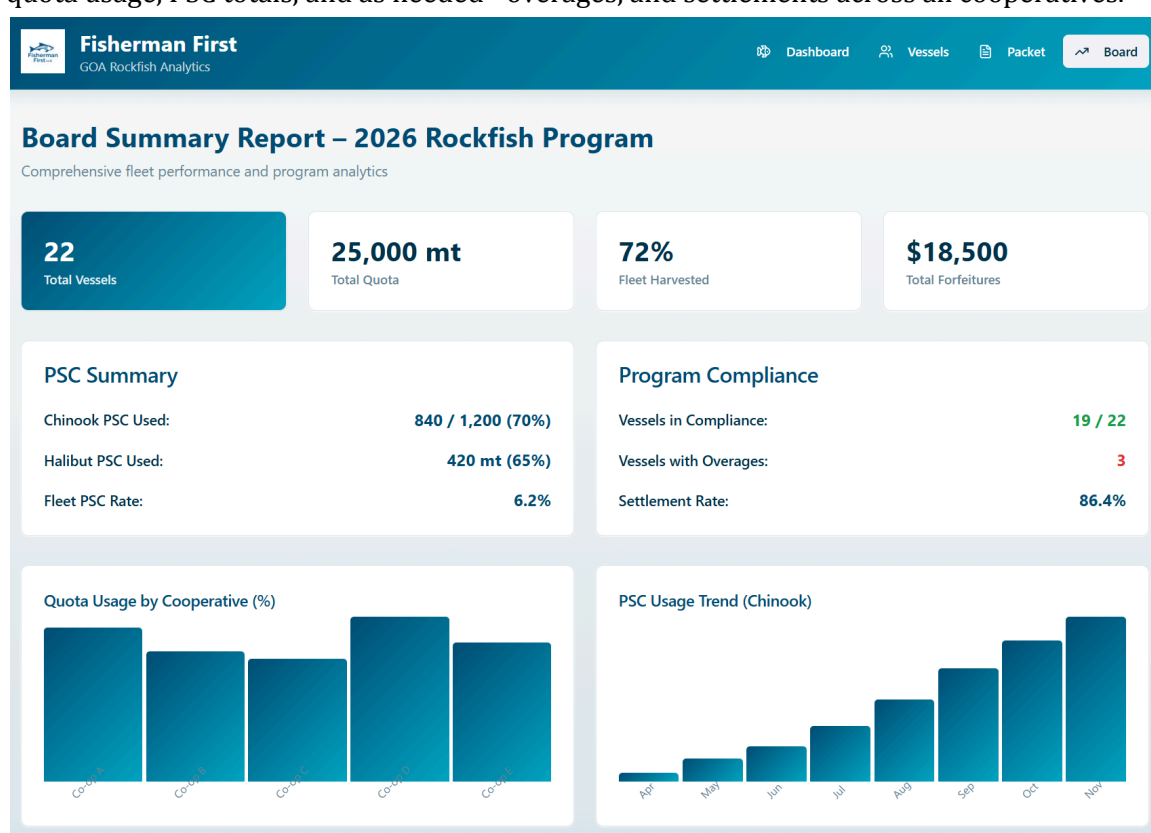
quota usage, PSC totals, and as needed - overages, and settlements across all cooperatives.

Fisherman First
GOA Rockfish Analytics

Dashboard Vessels Packet Board

Board Summary Report – 2026 Rockfish Program
Comprehensive fleet performance and program analytics

22
Total Vessels

25,000 mt
Total Quota

72%
Fleet Harvested

$18,500
Total Forfeitures

PSC Summary
Chinook PSC Used: 840 / 1,200 (70%)
Halibut PSC Used: 420 mt (65%)
Fleet PSC Rate: 6.2%

Program Compliance
Vessels in Compliance: 19 / 22
Vessels with Overages: 3
Settlement Rate: 86.4%

Quota Usage by Cooperative (%)
Co-op A Co-op B Co-op C Co-op D Co-op E

PSC Usage Trend (Chinook)
Apr May Jun Jul Aug Sep Oct Nov